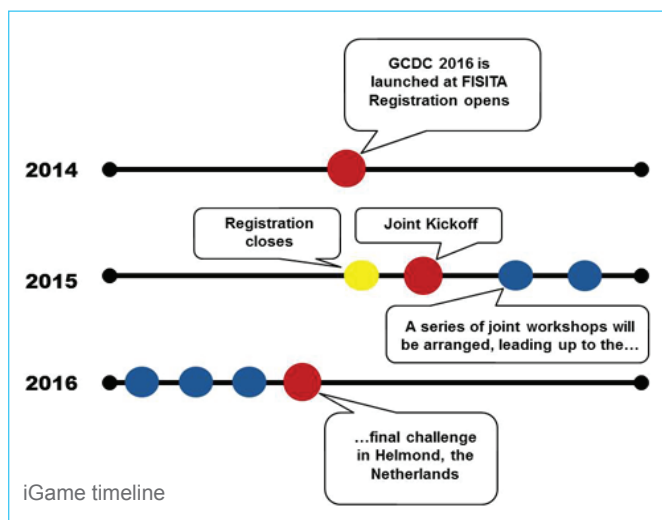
GCDC 2016 is launched at FISITA Registration opens

2014

Registration closes

Joint Kickoff

2015

A series of joint workshops will be arranged, leading up to the…

2016

…final challenge in Helmond, the Netherlands

iGame timeline